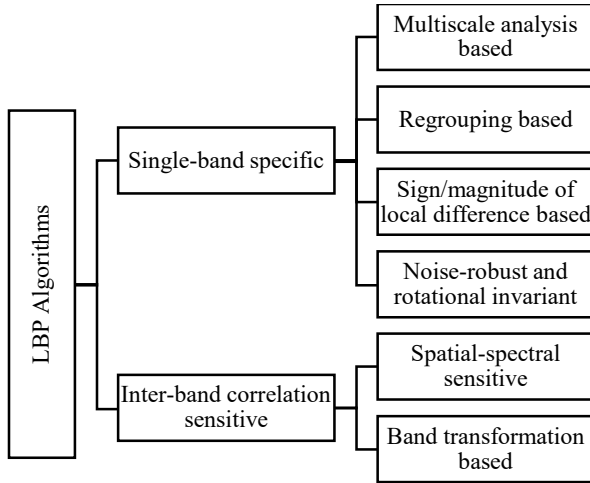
LBP Algorithms

Single-band specific

Multiscale analysis based

Regrouping based

Sign/magnitude of local difference based

Noise-robust and rotational invariant

Inter-band correlation sensitive

Spatial-spectral sensitive

Band transformation based